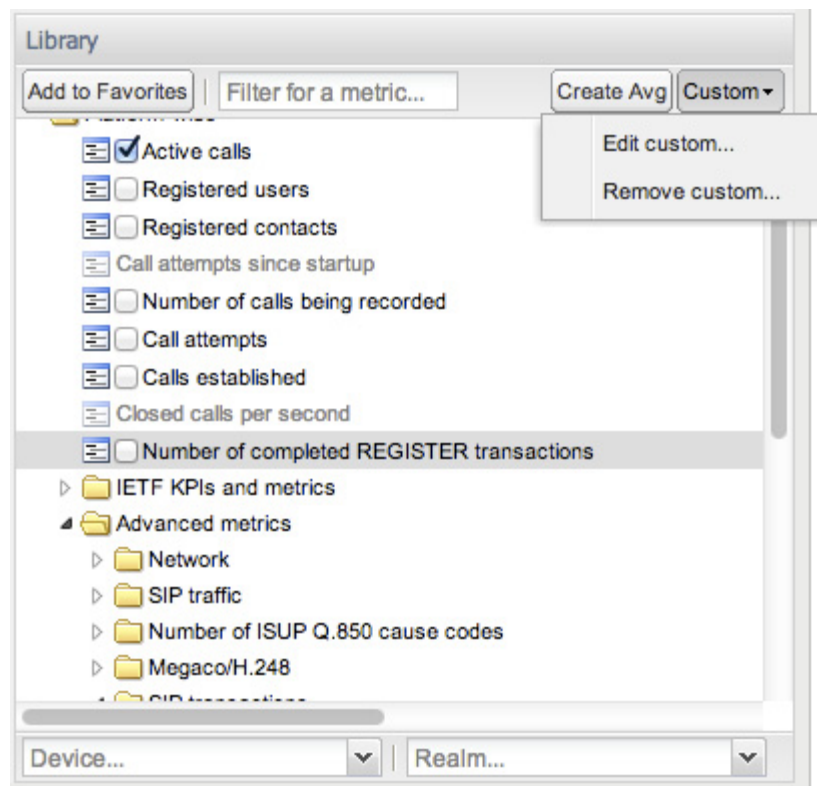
Library

Add to Favorites | Filter for a metric... Create Avg Custom

Edit custom...

Remove custom...

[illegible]

Active calls

Registered users

Registered contacts

Call attempts since startup

Number of calls being recorded

Call attempts

Calls established

Closed calls per second

Number of completed REGISTER transactions

IETF KPIs and metrics

Advanced metrics

Network

SIP traffic

Number of ISUP Q.850 cause codes

Megaco/H.248

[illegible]

Device... | Realm...